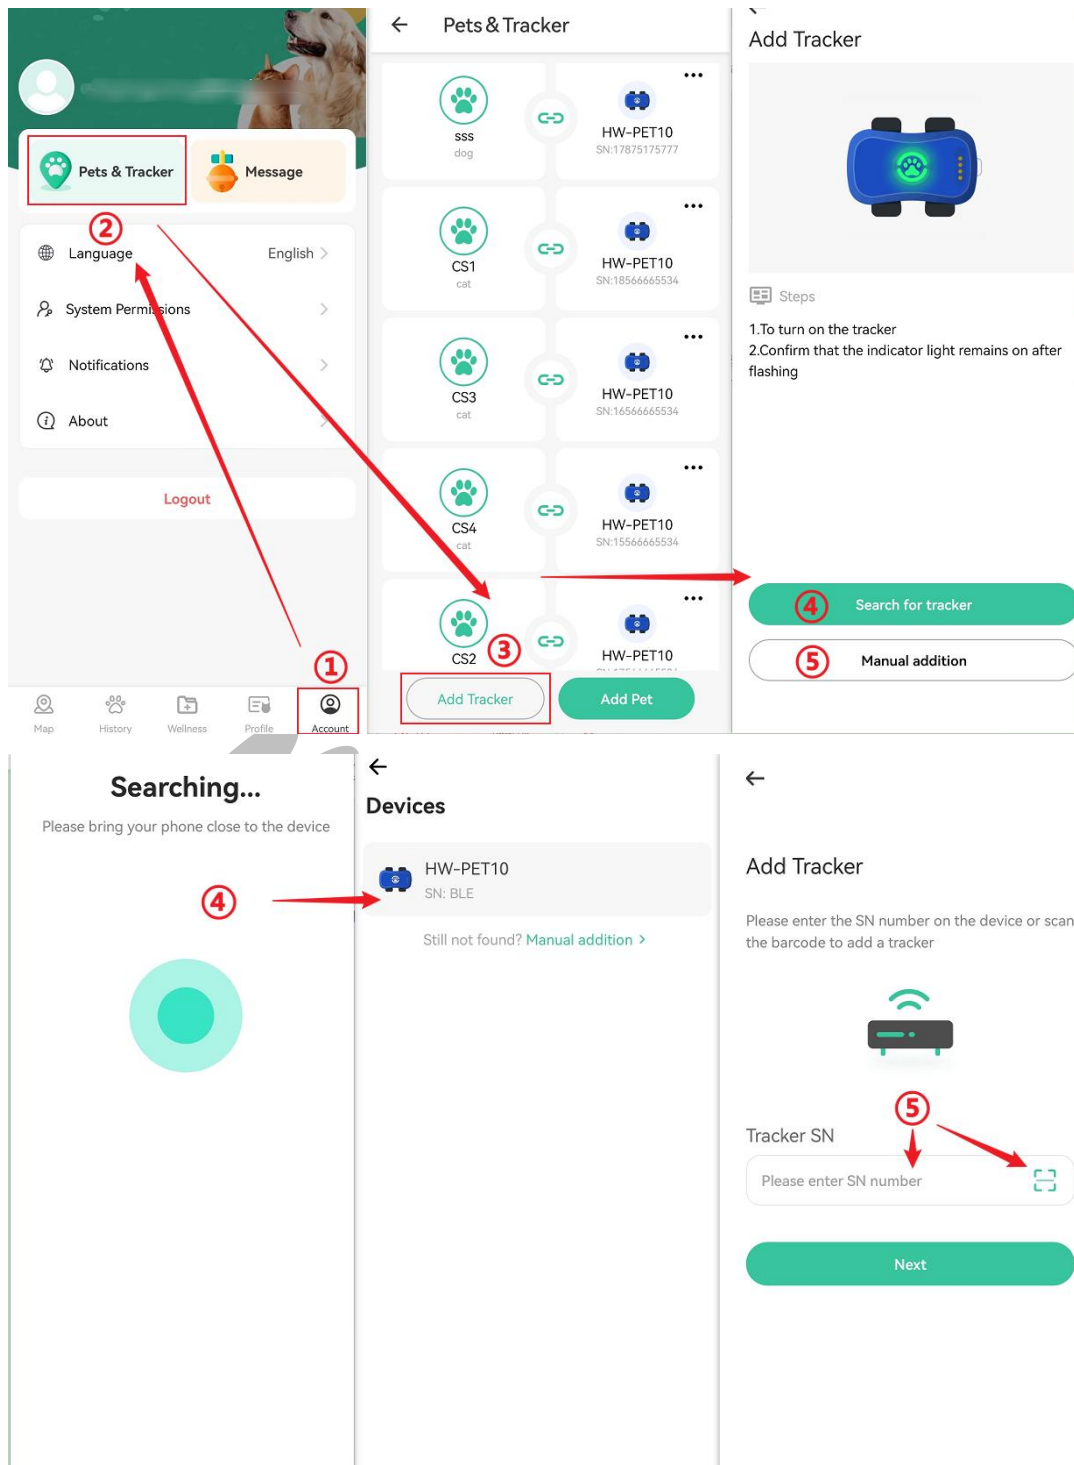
Pets & Tracker
Message
②
Language English
System Permissions
Notifications
About
Logout
①
Map History Wellness Profile Account

Pets & Tracker
sss
dog
HW-PET10
SN:17875175777
CS1
cat
HW-PET10
SN:18566665534
CS3
cat
HW-PET10
SN:16566665534
CS4
cat
HW-PET10
SN:15566665534
CS2
③
HW-PET10
Add Tracker
Add Pet

Add Tracker
Steps
1.To turn on the tracker
2.Confirm that the indicator light remains on after flashing
④ Search for tracker
⑤ Manual addition

Searching...
Please bring your phone close to the device
④

Devices
HW-PET10
SN: BLE
Still not found? Manual addition >

Add Tracker
Please enter the SN number on the device or scan the barcode to add a tracker
⑤
Tracker SN
Please enter SN number
Next